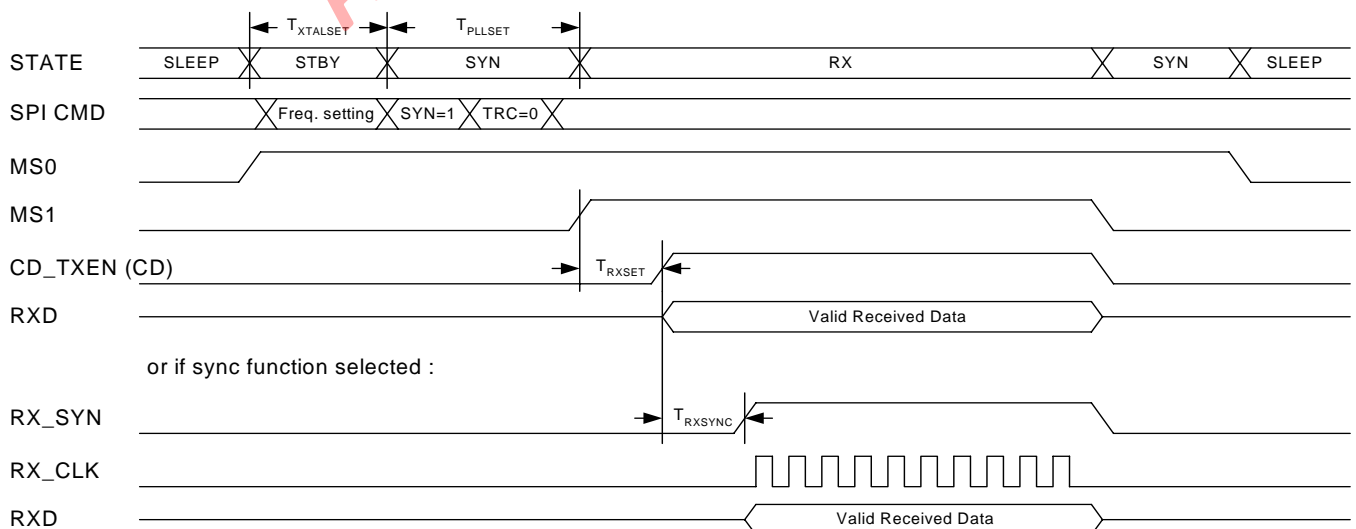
$T_{XTALSET}$
$T_{PLLSET}$

STATE
SLEEP
STBY
SYN
RX
SYN
SLEEP

SPI CMD
Freq. setting
SYN=1
TRC=0

MS0

MS1

CD_TXEN (CD)
$T_{RXSET}$

RXD
Valid Received Data

or if sync function selected :

RX_SYN
$T_{RXSYNC}$

RX_CLK

RXD
Valid Received Data